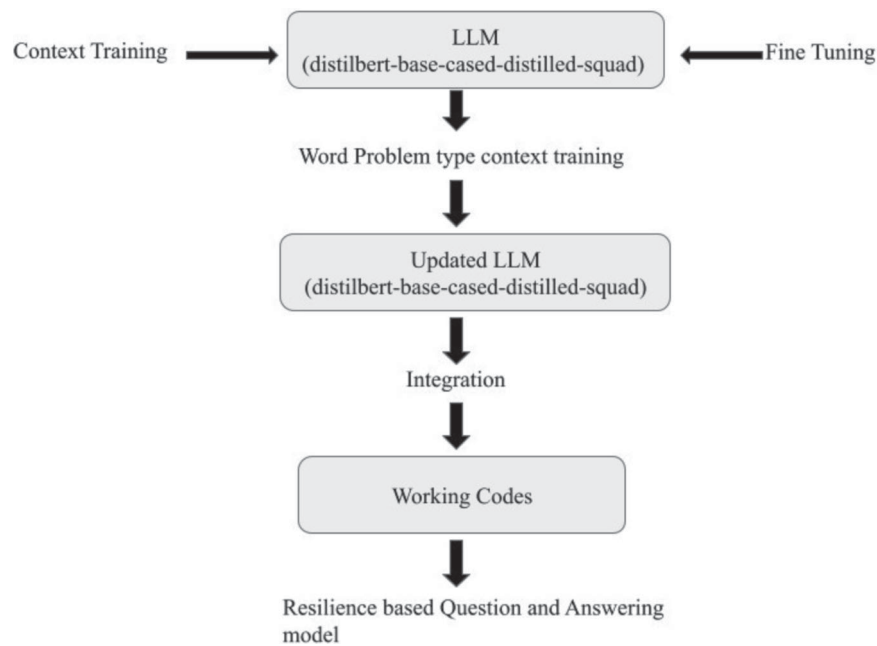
Context Training

LLM
(distilbert-base-cased-distilled-squad)

Fine Tuning

Word Problem type context training

Updated LLM
(distilbert-base-cased-distilled-squad)

Integration

Working Codes

Resilience based Question and Answering model